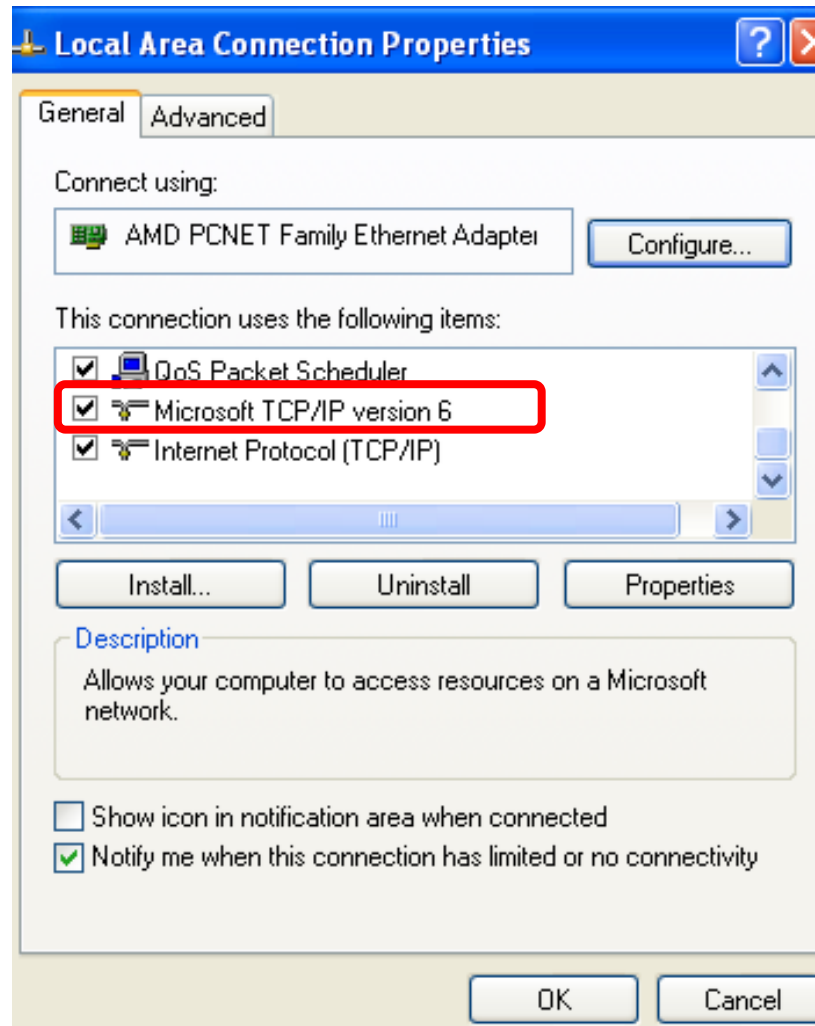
Local Area Connection Properties

General Advanced

Connect using:

AMD PCNET Family Ethernet Adapter

Configure...

This connection uses the following items:

QoS Packet Scheduler
Microsoft TCP/IP version 6
Internet Protocol (TCP/IP)

Install... Uninstall Properties

Description

Allows your computer to access resources on a Microsoft network.

Show icon in notification area when connected

Notify me when this connection has limited or no connectivity

OK Cancel